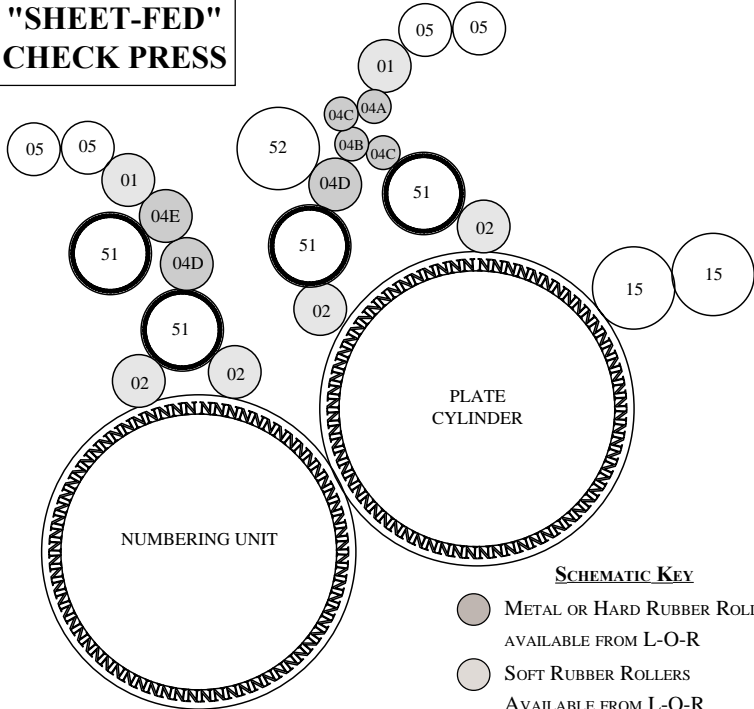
"SHEET-FED"
CHECK PRESS

05
05
01
04C
04A
04B
04C
52
04D
51
02
05
05
01
04E
51
04D
51
51
02
15
15
02
02

PLATE CYLINDER

NUMBERING UNIT

SCHEMATIC KEY
METAL OR HARD RUBBER ROLL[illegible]
AVAILABLE FROM L-O-R
SOFT RUBBER ROLLERS
AVAILABLE FROM L-O-R